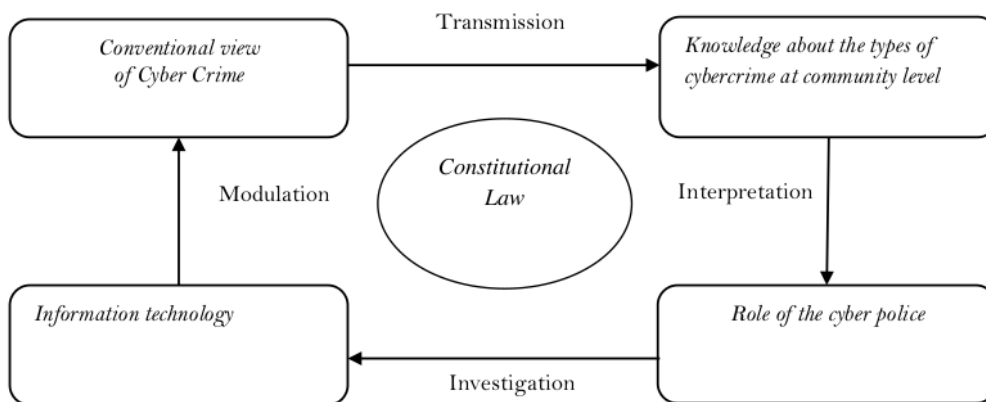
Transmission

Conventional view of Cyber Crime

Knowledge about the types of cybercrime at community level

Modulation

Constitutional Law

Interpretation

Information technology

Role of the cyber police

Investigation